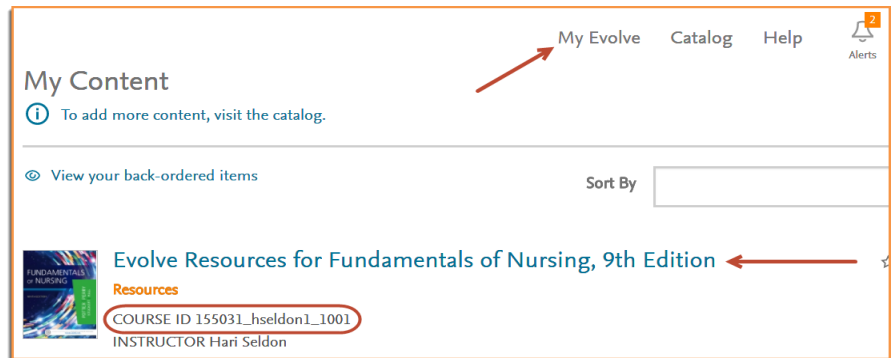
My Evolve Catalog Help 2 Alerts

My Content

To add more content, visit the catalog.

View your back-ordered items

Sort By

FUNDAMENTALS of NURSING

Evolve Resources for Fundamentals of Nursing, 9th Edition

Resources

COURSE ID 155031_hseldon1_1001

INSTRUCTOR Hari Seldon